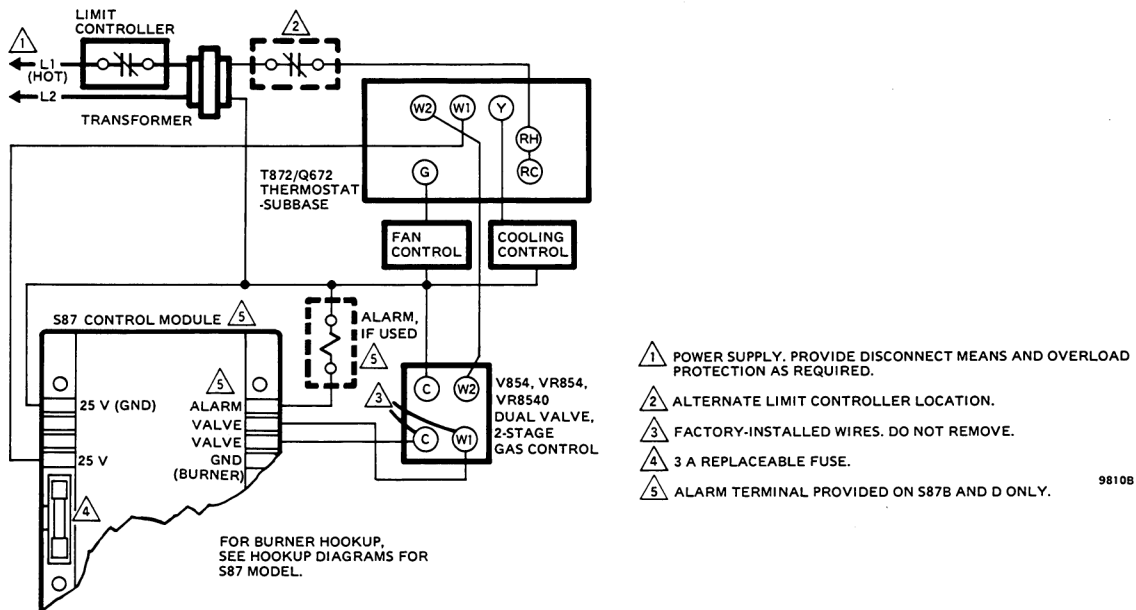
LIMIT CONTROLLER

1

L1 (HOT)

L2

TRANSFORMER

2

W2

W1

Y

RH

RC

G

T872/Q672 THERMOSTAT -SUBBASE

FAN CONTROL

COOLING CONTROL

S87 CONTROL MODULE 5

ALARM, IF USED

5

5

25 V (GND)

ALARM

VALVE

VALVE

GND (BURNER)

25 V

4

3

C

W2

C

W1

V854, VR854, VR8540 DUAL VALVE, 2-STAGE GAS CONTROL

FOR BURNER HOOKUP, SEE HOOKUP DIAGRAMS FOR S87 MODEL.

1 POWER SUPPLY. PROVIDE DISCONNECT MEANS AND OVERLOAD PROTECTION AS REQUIRED.

2 ALTERNATE LIMIT CONTROLLER LOCATION.

3 FACTORY-INSTALLED WIRES. DO NOT REMOVE.

4 3 A REPLACEABLE FUSE.

5 ALARM TERMINAL PROVIDED ON S87B AND D ONLY.

9810B